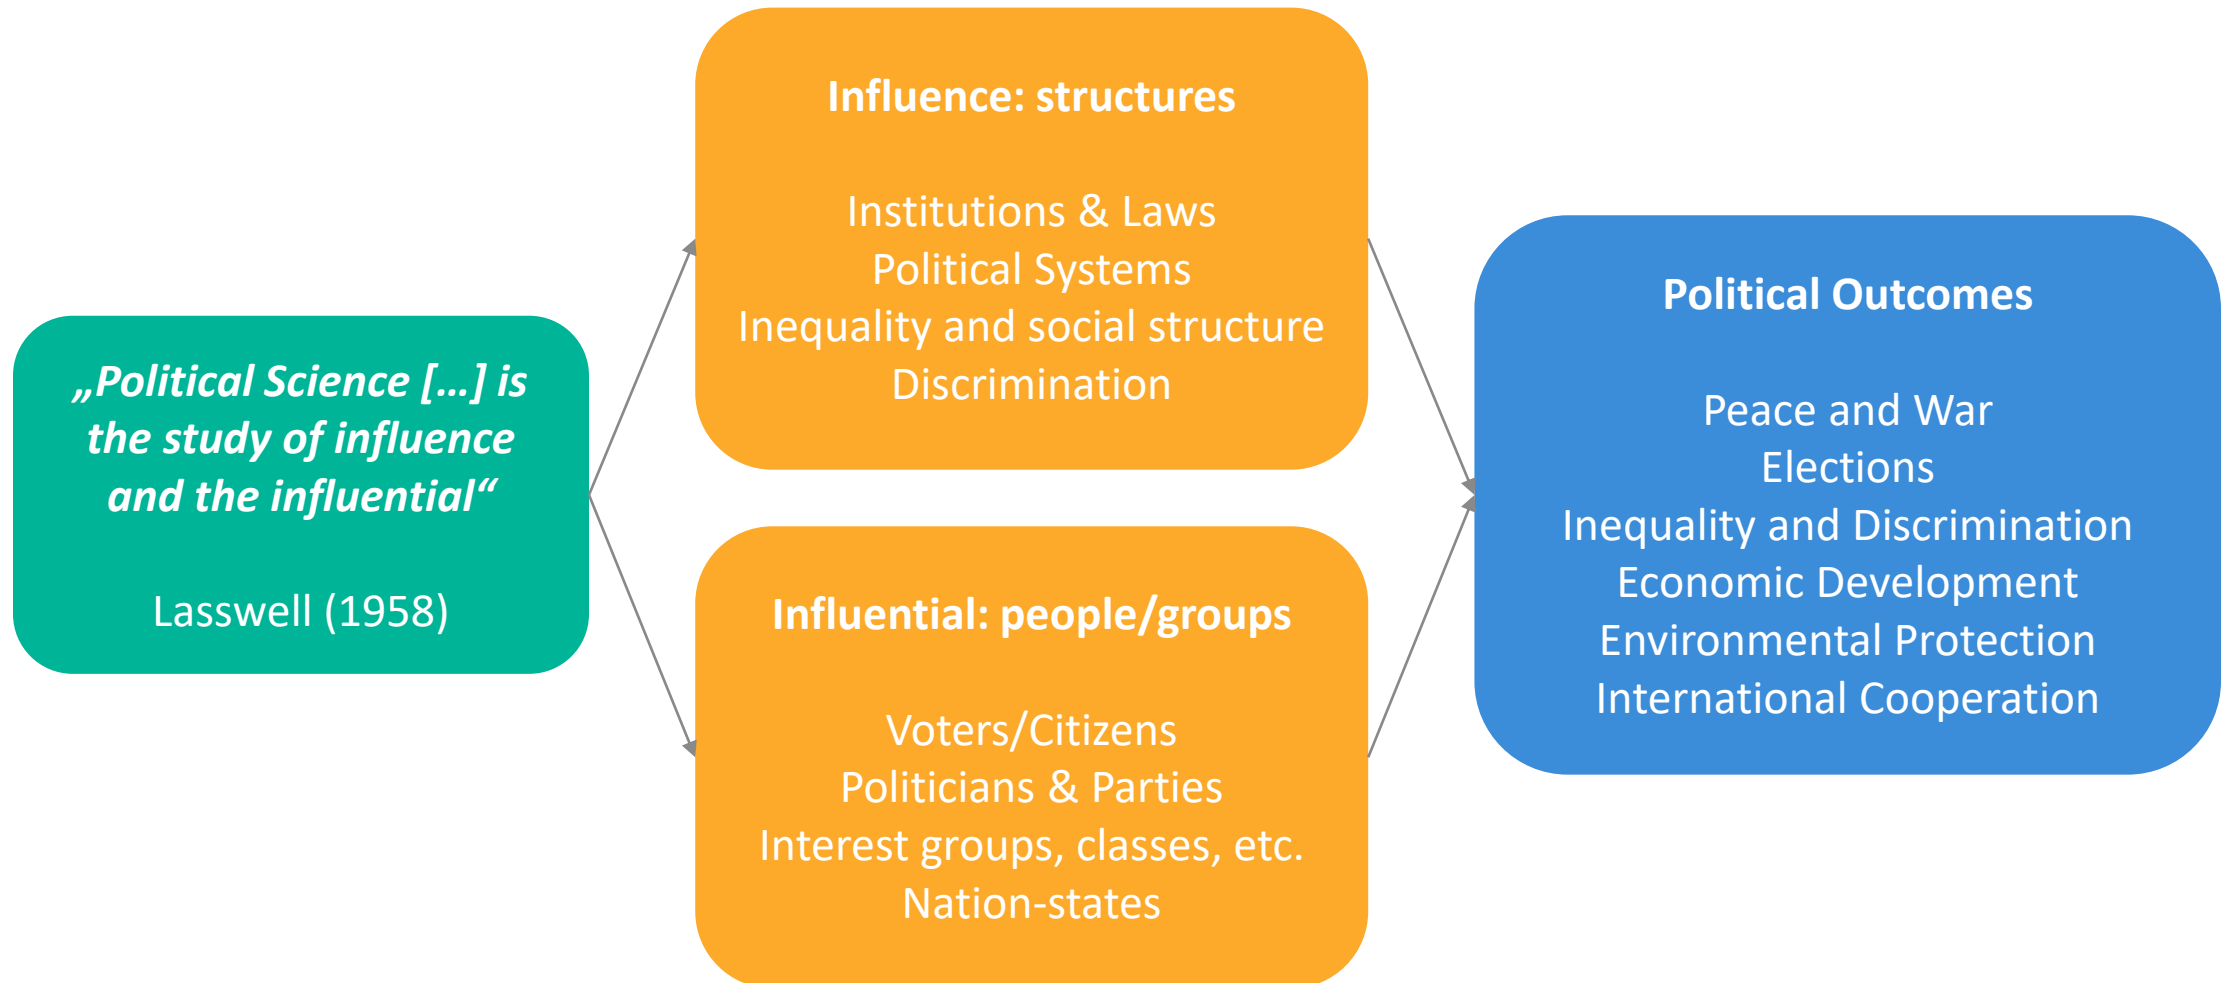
„Political Science […] is the study of influence and the influential“

Lasswell (1958)

Influence: structures

Institutions & Laws
Political Systems
Inequality and social structure
Discrimination

Influential: people/groups

Voters/Citizens
Politicians & Parties
Interest groups, classes, etc.
Nation-states

Political Outcomes

Peace and War
Elections
Inequality and Discrimination
Economic Development
Environmental Protection
International Cooperation